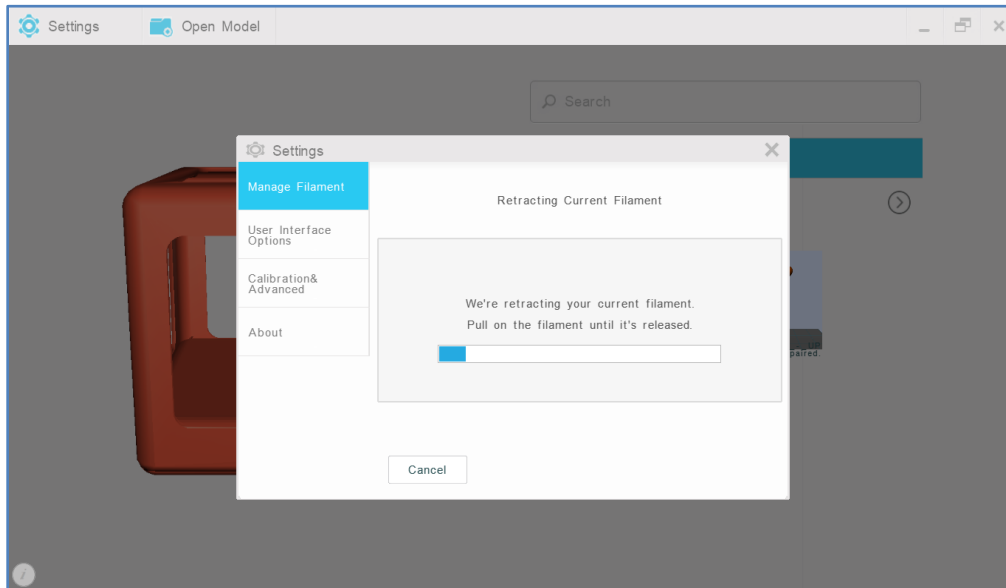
Settings

Open Model

Search

Settings

Manage Filament

User Interface Options

Calibration& Advanced

About

Retracting Current Filament

We're retracting your current filament.
Pull on the filament until it's released.

Cancel

paired.